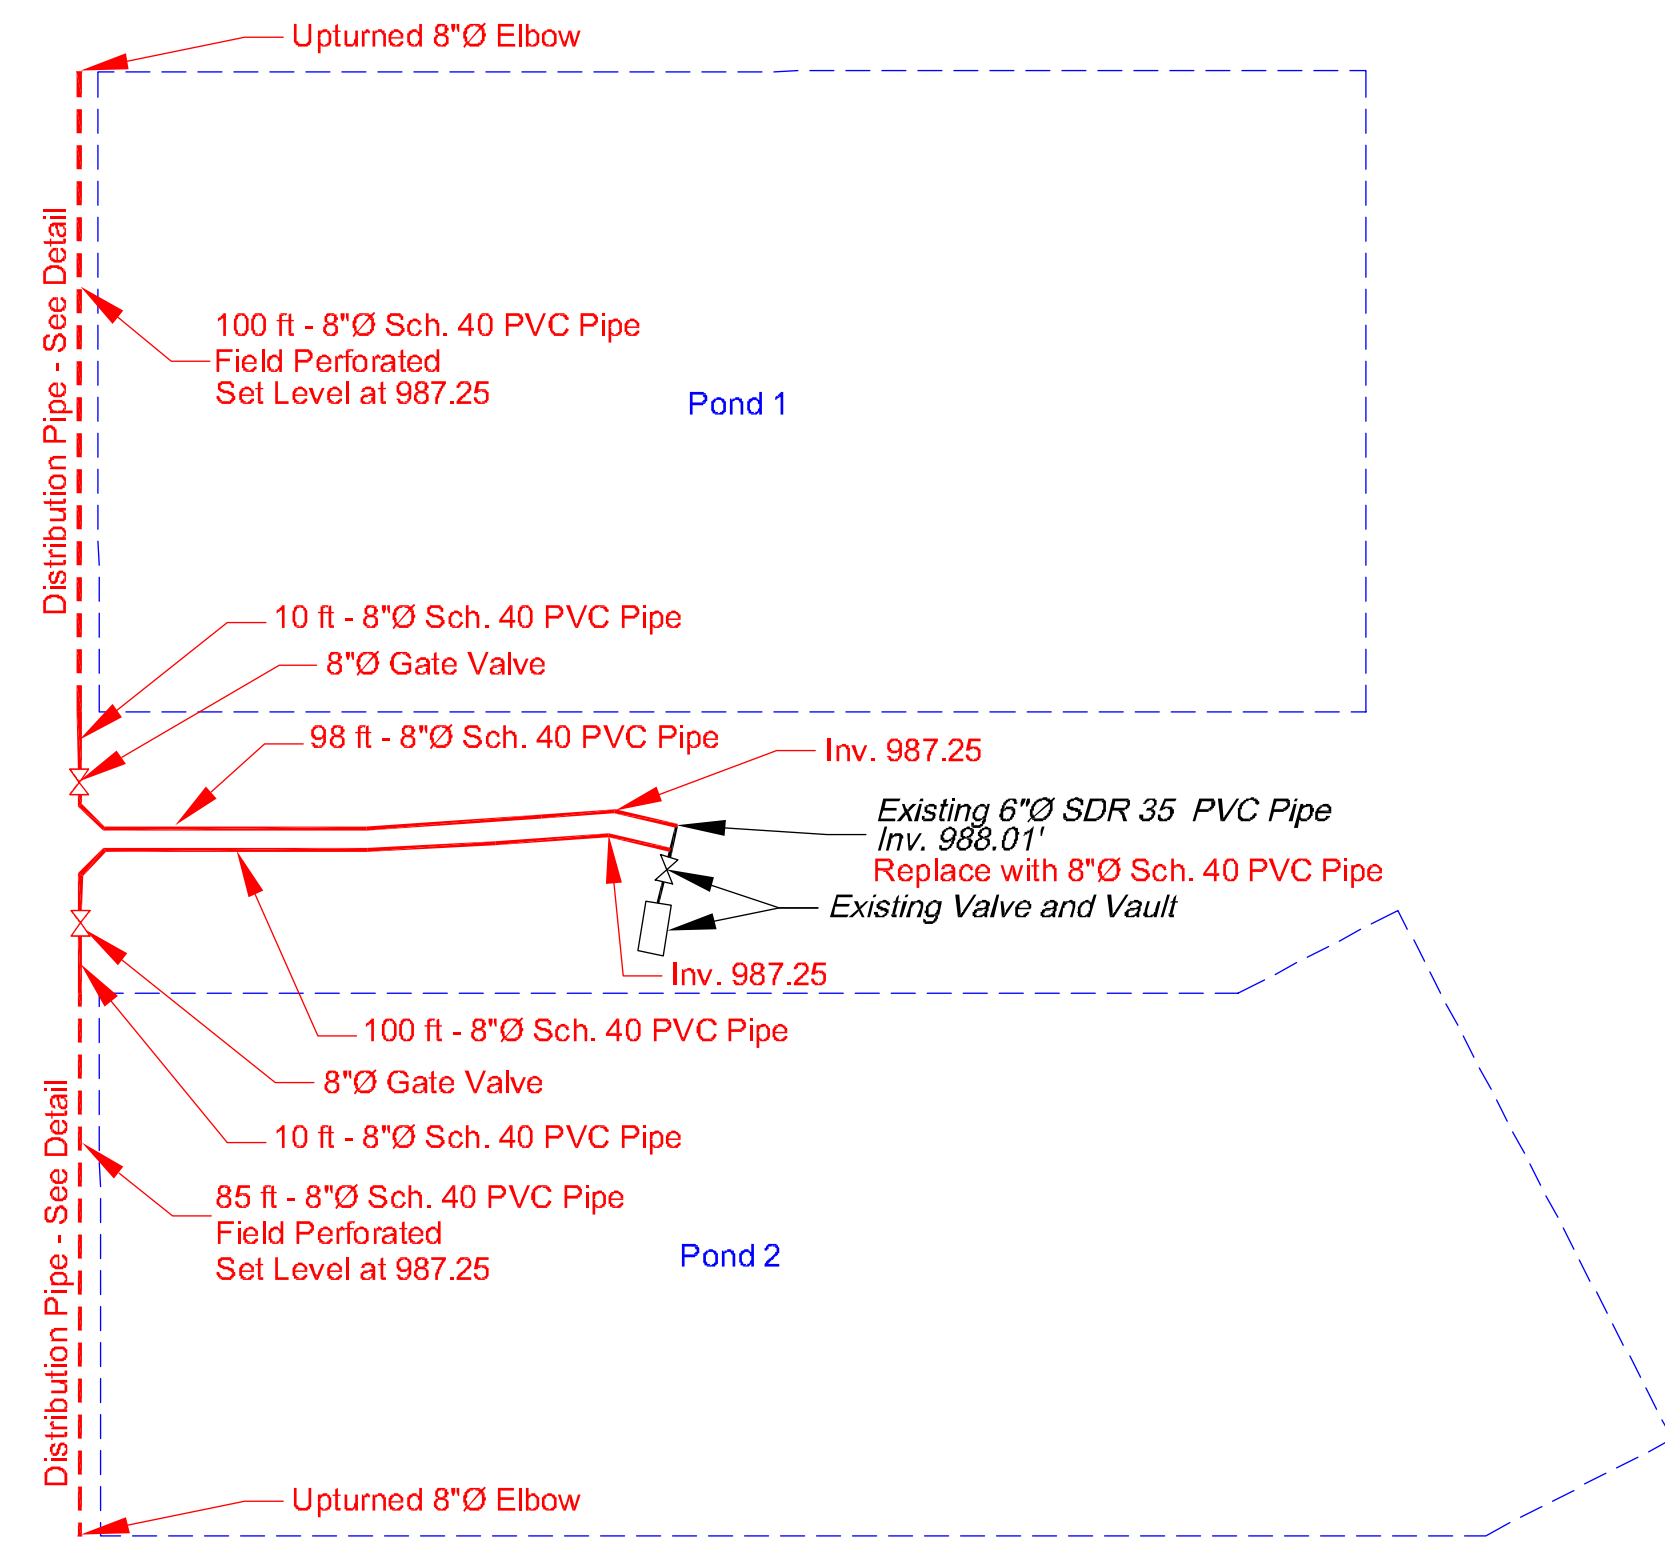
Upturned 8"Ø Elbow

Distribution Pipe - See Detail

100 ft - 8"Ø Sch. 40 PVC Pipe
Field Perforated
Set Level at 987.25

Pond 1

10 ft - 8"Ø Sch. 40 PVC Pipe

8"Ø Gate Valve

98 ft - 8"Ø Sch. 40 PVC Pipe

Inv. 987.25

Existing 6"Ø SDR 35 PVC Pipe
Inv. 988.01'
Replace with 8"Ø Sch. 40 PVC Pipe

Existing Valve and Vault

Inv. 987.25

100 ft - 8"Ø Sch. 40 PVC Pipe

8"Ø Gate Valve

10 ft - 8"Ø Sch. 40 PVC Pipe

Distribution Pipe - See Detail

85 ft - 8"Ø Sch. 40 PVC Pipe
Field Perforated
Set Level at 987.25

Pond 2

Upturned 8"Ø Elbow